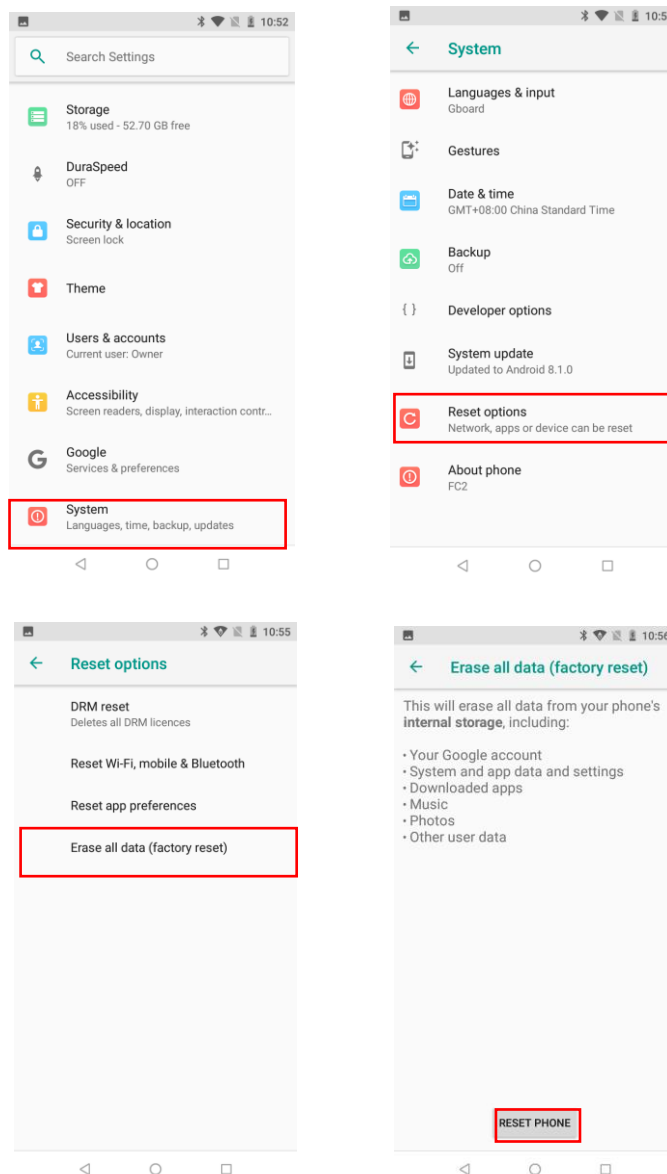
10:52

Search Settings

Storage
18% used - 52.70 GB free

DuraSpeed
OFF

Security & location
Screen lock

Theme

Users & accounts
Current user: Owner

Accessibility
Screen readers, display, interaction contr...

Google
Services & preferences

System
Languages, time, backup, updates

10:5

System

Languages & input
Gboard

Gestures

Date & time
GMT+08:00 China Standard Time

Backup
Off

Developer options

System update
Updated to Android 8.1.0

Reset options
Network, apps or device can be reset

About phone
FC2

10:55

Reset options

DRM reset
Deletes all DRM licences

Reset Wi-Fi, mobile & Bluetooth

Reset app preferences

Erase all data (factory reset)

10:56

Erase all data (factory reset)

This will erase all data from your phone's **internal storage**, including:

• Your Google account
• System and app data and settings
• Downloaded apps
• Music
• Photos
• Other user data

RESET PHONE